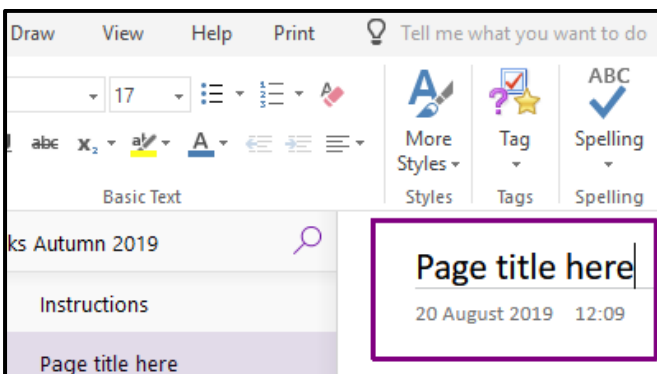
Draw View Help Print Tell me what you want to do

17

abc $x_2$

More Styles

Tag

ABC

Spelling

Basic Text

Styles

Tags

Spelling

ks Autumn 2019

Instructions

Page title here

Page title here

20 August 2019 12:09